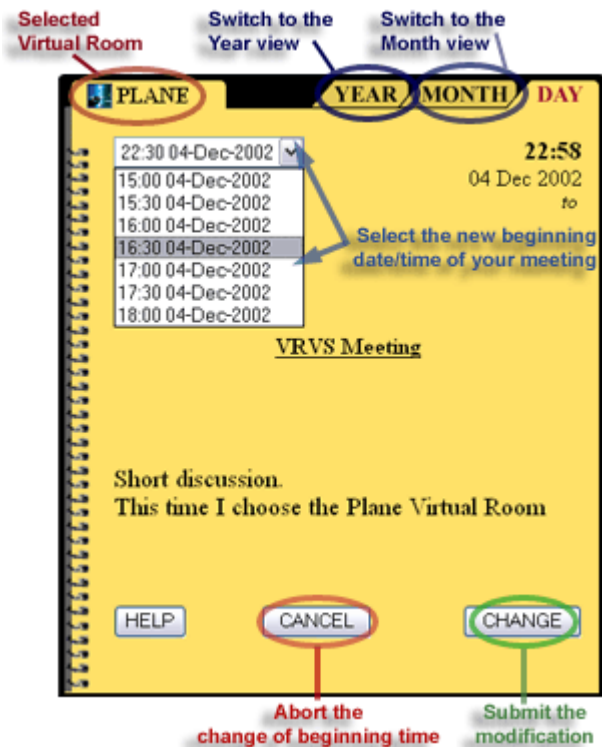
Selected Virtual Room

Switch to the Year view

Switch to the Month view

PLANE

YEAR

MONTH

DAY

22:30 04-Dec-2002

15:00 04-Dec-2002
15:30 04-Dec-2002
16:00 04-Dec-2002
16:30 04-Dec-2002
17:00 04-Dec-2002
17:30 04-Dec-2002
18:00 04-Dec-2002

22:58
04 Dec 2002
to

Select the new beginning date/time of your meeting

VRVS Meeting

Short discussion.
This time I choose the Plane Virtual Room

HELP

CANCEL

CHANGE

Abort the change of beginning time

Submit the modification